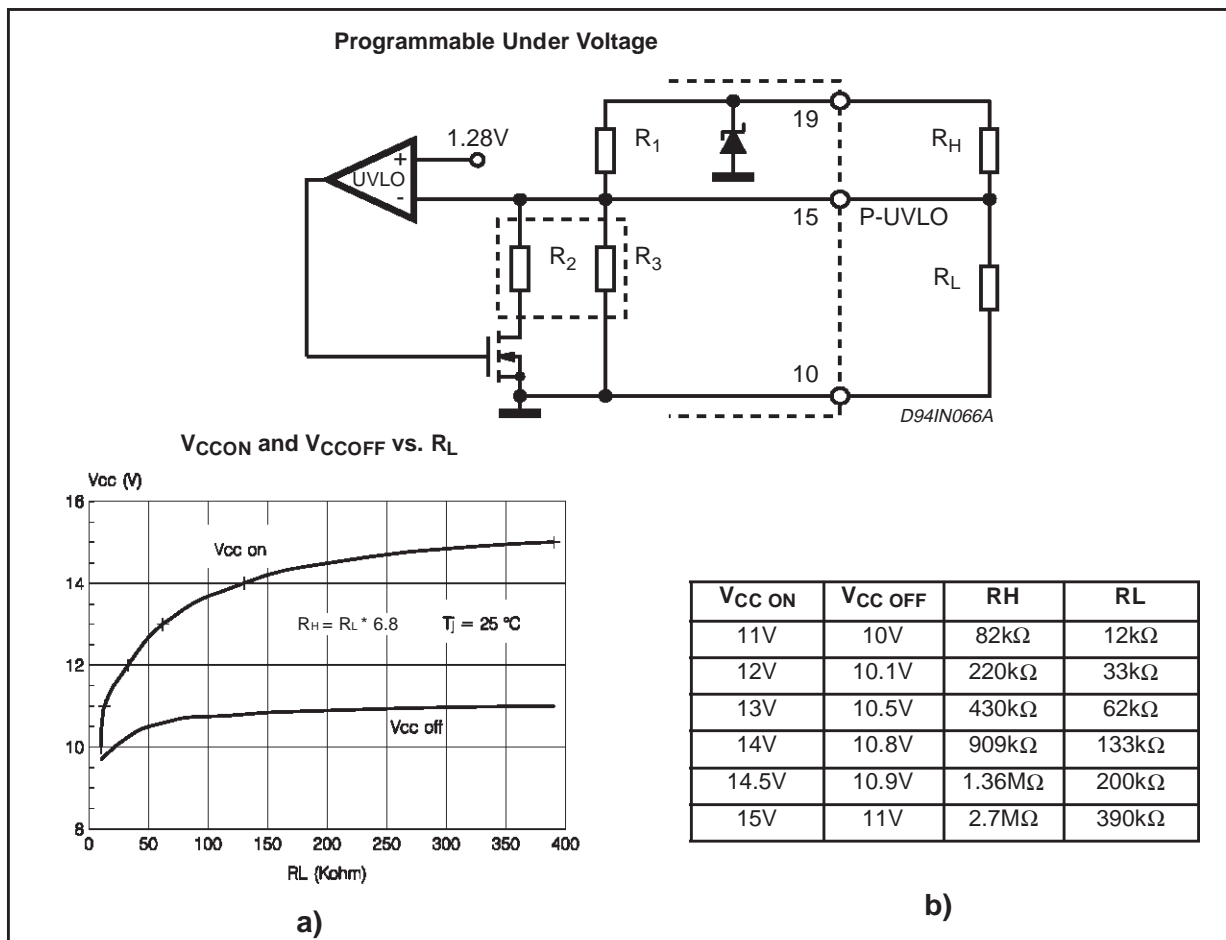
Programmable Under Voltage

1.28V

+

UVLO

-

$R_1$

19

$R_H$

15

P-UVLO

$R_2$

$R_3$

$R_L$

10

D94IN066A

$V_{CCON}$ and $V_{CCOFF}$ vs. $R_L$

Vcc (V)

16

14

12

10

8

Vcc on

$R_H = R_L * 6.8$

Tj = 25 °C

Vcc off

0 50 100 150 200 250 300 350 400

RL (Kohm)

a)

| $V_{CC\ ON}$ | $V_{CC\ OFF}$ | RH | RL |
|---|---|---|---|
| 11V | 10V | 82kΩ | 12kΩ |
| 12V | 10.1V | 220kΩ | 33kΩ |
| 13V | 10.5V | 430kΩ | 62kΩ |
| 14V | 10.8V | 909kΩ | 133kΩ |
| 14.5V | 10.9V | 1.36MΩ | 200kΩ |
| 15V | 11V | 2.7MΩ | 390kΩ |

b)